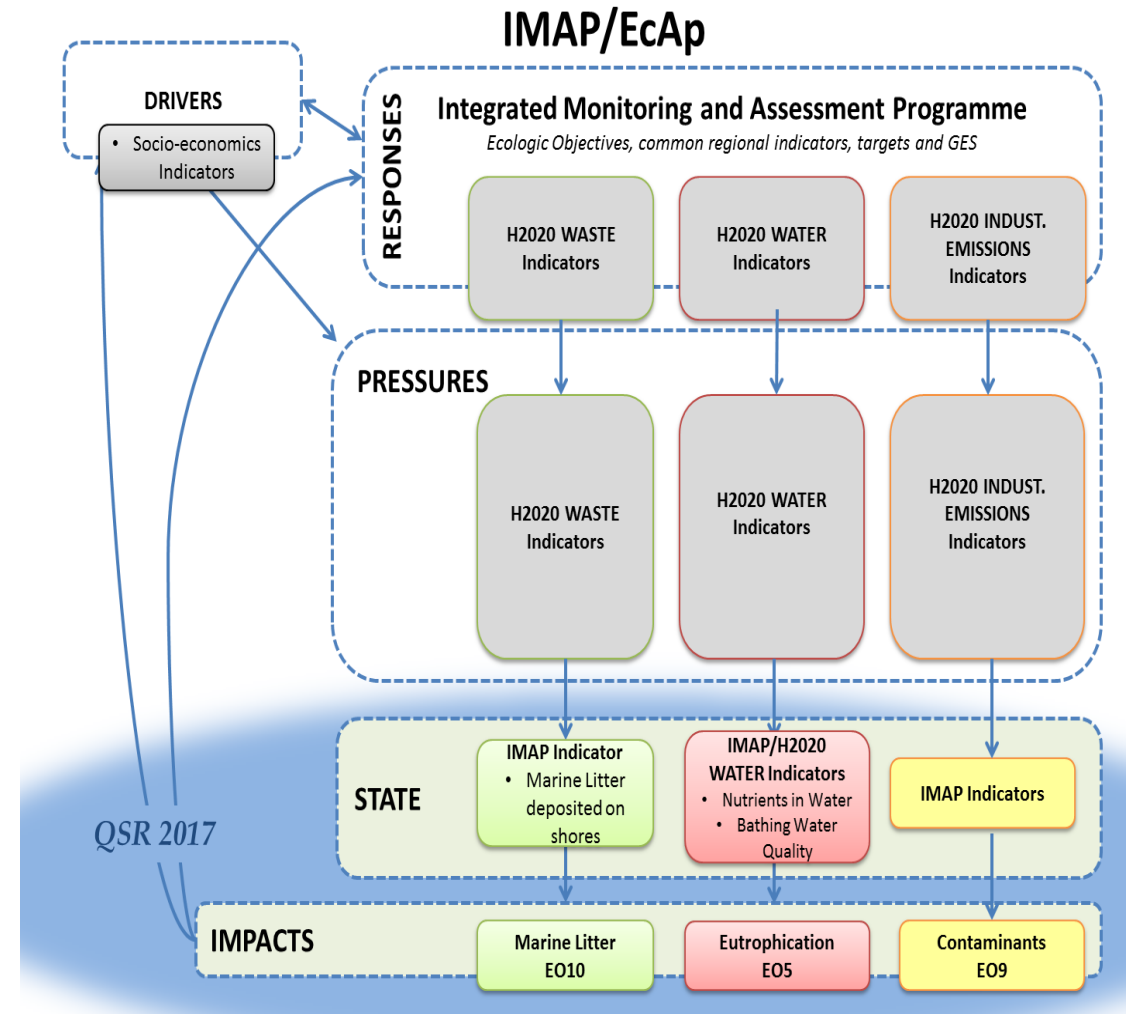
IMAP/EcAp

DRIVERS

- Socio-economics Indicators

RESPONSES

Integrated Monitoring and Assessment Programme

Ecologic Objectives, common regional indicators, targets and GES

H2020 WASTE Indicators

H2020 WATER Indicators

H2020 INDUST. EMISSIONS Indicators

PRESSURES

H2020 WASTE Indicators

H2020 WATER Indicators

H2020 INDUST. EMISSIONS Indicators

STATE

IMAP Indicator
- Marine Litter deposited on shores

IMAP/H2020 WATER Indicators
- Nutrients in Water
- Bathing Water Quality

IMAP Indicators

QSR 2017

IMPACTS

Marine Litter EO10

Eutrophication EO5

Contaminants EO9